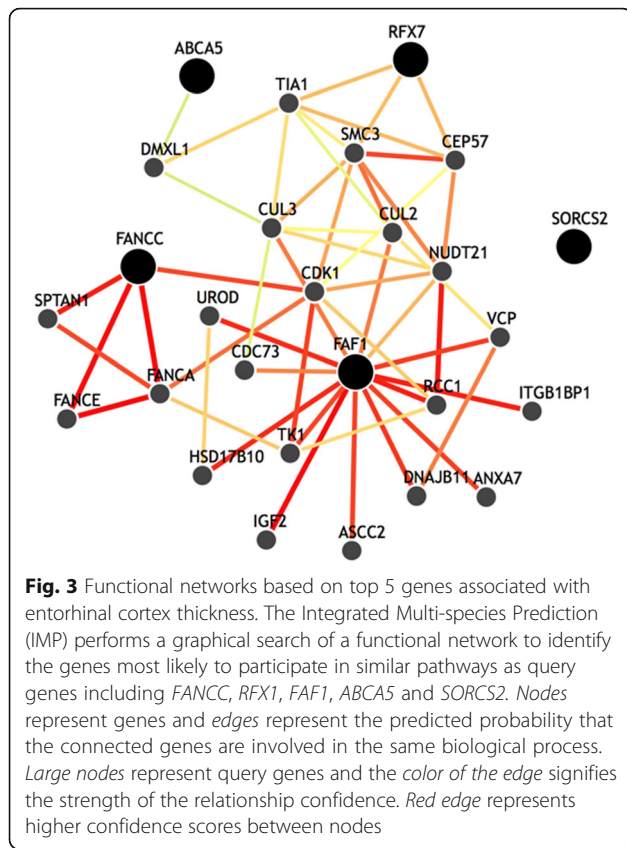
ABCA5
RFX7
TIA1
DMXL1
SMC3
CEP57
CUL3
CUL2
SORCS2
FANCC
NUDT21
CDK1
SPTAN1
UROD
VCP
FAF1
CDC73
FANCA
RCC1
ITGB1BP1
FANCE
TK1
HSD17B10
DNAJB11
ANXA7
IGF2
ASCC2

**Fig. 3** Functional networks based on top 5 genes associated with entorhinal cortex thickness. The Integrated Multi-species Prediction (IMP) performs a graphical search of a functional network to identify the genes most likely to participate in similar pathways as query genes including *FANCC*, *RFX1*, *FAF1*, *ABCA5* and *SORCS2*. *Nodes* represent genes and *edges* represent the predicted probability that the connected genes are involved in the same biological process. *Large nodes* represent query genes and the *color of the edge* signifies the strength of the relationship confidence. *Red edge* represents higher confidence scores between nodes